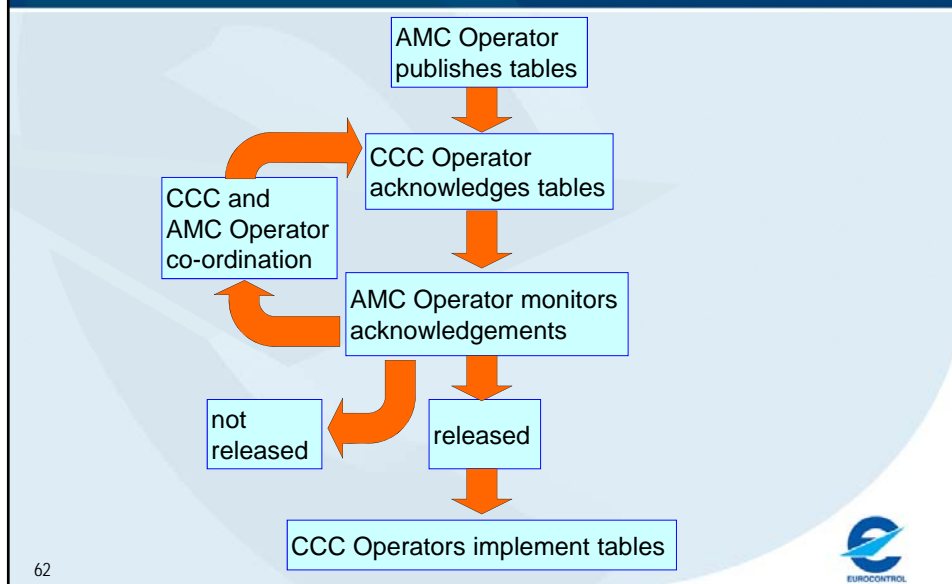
AMC Operator publishes tables

CCC Operator acknowledges tables

CCC and AMC Operator co-ordination

AMC Operator monitors acknowledgements

not released

released

CCC Operators implement tables

62

EUROCONTROL